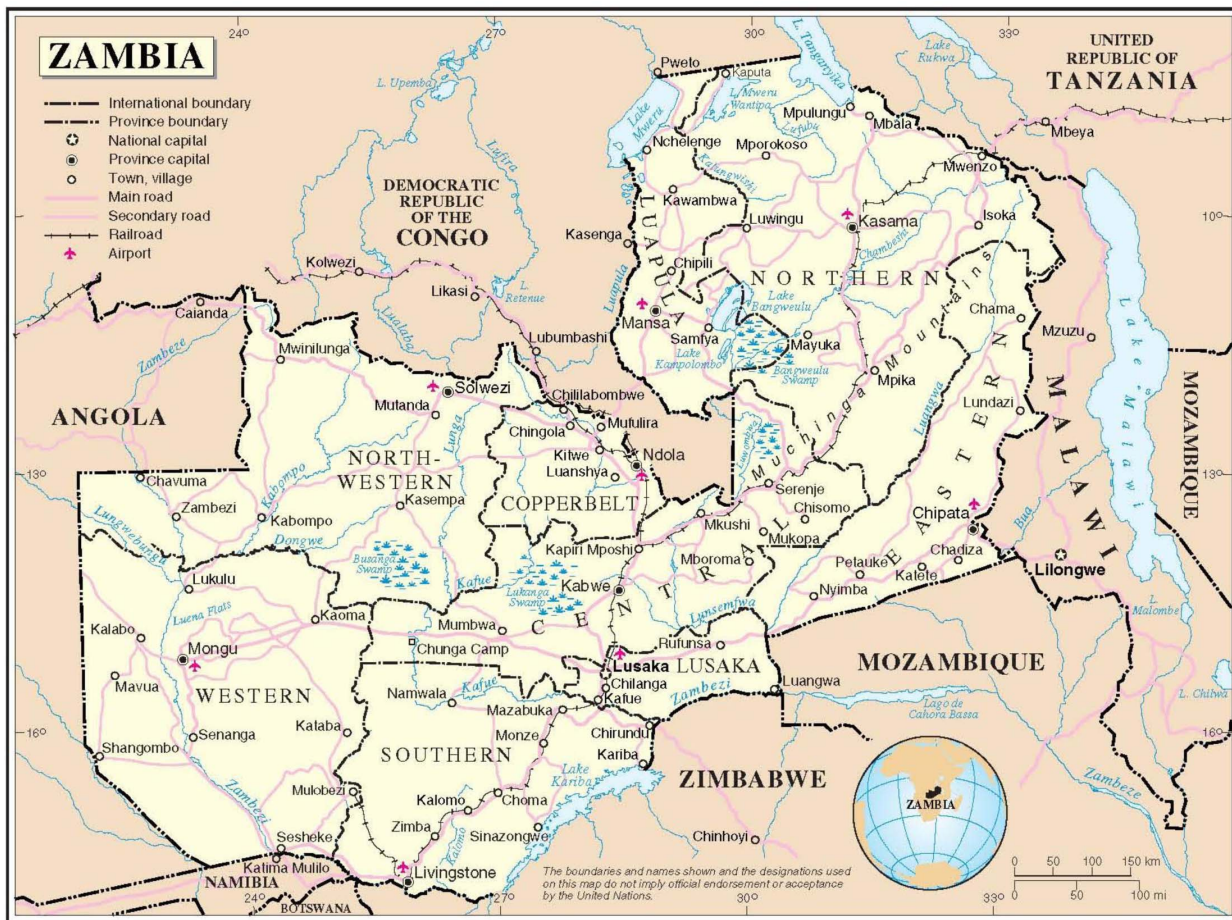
ZAMBIA

International boundary
Province boundary
National capital
Province capital
Town, village
Main road
Secondary road
Railroad
Airport

24° 27° 30° 33°

UNITED REPUBLIC OF TANZANIA

DEMOCRATIC REPUBLIC OF THE CONGO

L. Upemba
Lufira
L. Tanganyika
Lake Rukwa
Pweto
Kaputa
L. Mweru Wantipa
Lake Mweru
Mpulungu
Mbala
Lufubu
Mbeya
Nchelenge
Mporokoso
Kalungwishi
Mwenzo
Kawambwa
Luwingu
Kasama
Isoka
10°
Kasenga
LUAPULA
Chambeshi
Kolwezi
Chipili
NORTHERN
Likasi
L. Retenue
Luapula
Lake Bangweulu
Chama
Mzuzu
Caianda
Lualaba
Lubumbashi
Mansa
Samfya
Mayuka
Lake Kampolombo
Bangweulu Swamp
Zambeze
Mwinilunga
Solwezi
Muchinga Mountains
Mpika
Lake Malawi
MOZAMBIQUE
Chililabombwe
Mutanda
Mufulira
Luangwa
Lundazi
ANGOLA
Chingola
Kitwe
Ndola
MALAWI
NORTH-WESTERN
Luanshya
Lunga
Lukanga
EASTERN
13°
Chavuma
Kasempa
COPPERBELT
13°
Zambezi
Kabompo
Kabompo
Serenje
Lungwebungu
Dongwe
Mkushi
Chisomo
Chipata
Busanga Swamp
Kapiri Mposhi
Mukopa
Bua
Lukulu
Kafue
Mboroma
Chadiza
Lilongwe
Kabwe
Pelauke
Katete
Lukanga Swamp
Nyimba
CENTRAL
Kalabo
Luena Flats
Kaoma
Lunsemfwa
L. Malombe
Mumbwa
Rufunsa
Mongu
Chunga Camp
Lusaka
LUSAKA
MOZAMBIQUE
Mavua
WESTERN
Chilanga
Namwala
Kafue
Kafue
Zambezi
Luangwa
L. Chilwa
Kataba
Mazabuka
Lago de Cahora Bassa
Senanga
Chirundu
16°
Shangombo
Monze
16°
SOUTHERN
Kariba
Zambezi
Lake Kariba
Mulobezi
ZIMBABWE
Kalomo
Choma
ZAMBIA
Zambeze
Zimba
Sinazongwe
Sesheke
Kalomo
Chinhoyi
Katima Mulilo
Livingstone
NAMIBIA
BOTSWANA
The boundaries and names shown and the designations used on this map do not imply official endorsement or acceptance by the United Nations.
0 50 100 150 km
0 50 100 mi